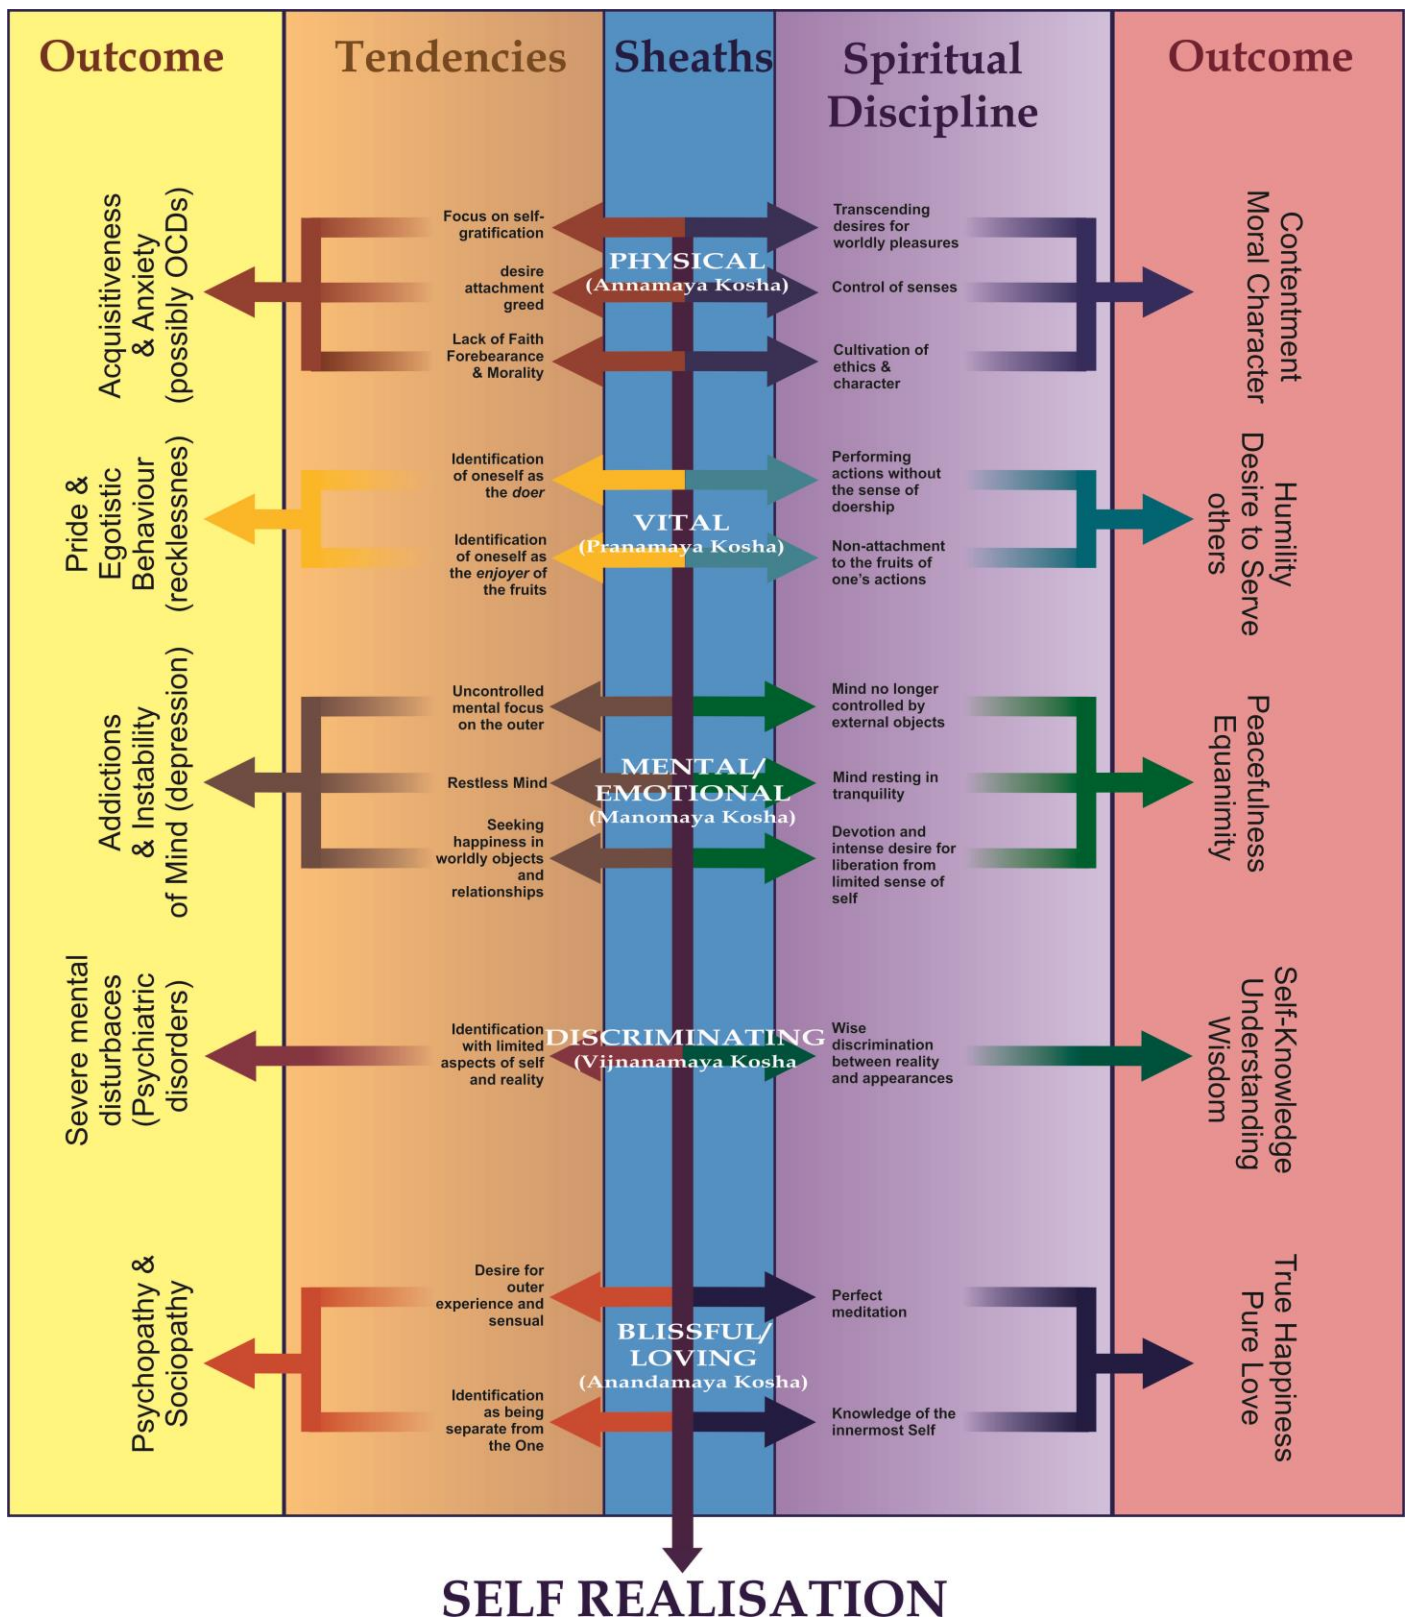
| Outcome | Tendencies | Sheaths | Spiritual Discipline | Outcome |
|---|---|---|---|---|
| Acquisitiveness & Anxiety (possibly OCDs) | Focus on self-gratification<br>desire attachment greed<br>Lack of Faith Forebearance & Morality | PHYSICAL (Annamaya Kosha) | Transcending desires for worldly pleasures<br>Control of senses<br>Cultivation of ethics & character | Contentment Moral Character |
| Pride & Egotistic Behaviour (recklessnes) | Identification of oneself as the *doer*<br>Identification of oneself as the *enjoyer* of the fruits | VITAL (Pranamaya Kosha) | Performing actions without the sense of doership<br>Non-attachment to the fruits of one's actions | Humility Desire to Serve others |
| Addictions & Instability of Mind (depression) | Uncontrolled mental focus on the outer<br>Restless Mind<br>Seeking happiness in worldly objects and relationships | MENTAL/ EMOTIONAL (Manomaya Kosha) | Mind no longer controlled by external objects<br>Mind resting in tranquility<br>Devotion and intense desire for liberation from limited sense of self | Peacefulness Equanimity |
| Severe mental disturbaces (Psychiatric disorders) | Identification with limited aspects of self and reality | DISCRIMINATING (Vijnanamaya Kosha) | Wise discrimination between reality and appearances | Self-Knowledge Understanding Wisdom |
| Psychopathy & Sociopathy | Desire for outer experience and sensual<br>Identification as being separate from the One | BLISSFUL/ LOVING (Anandamaya Kosha) | Perfect meditation<br>Knowledge of the innermost Self | True Happiness Pure Love |

SELF REALISATION